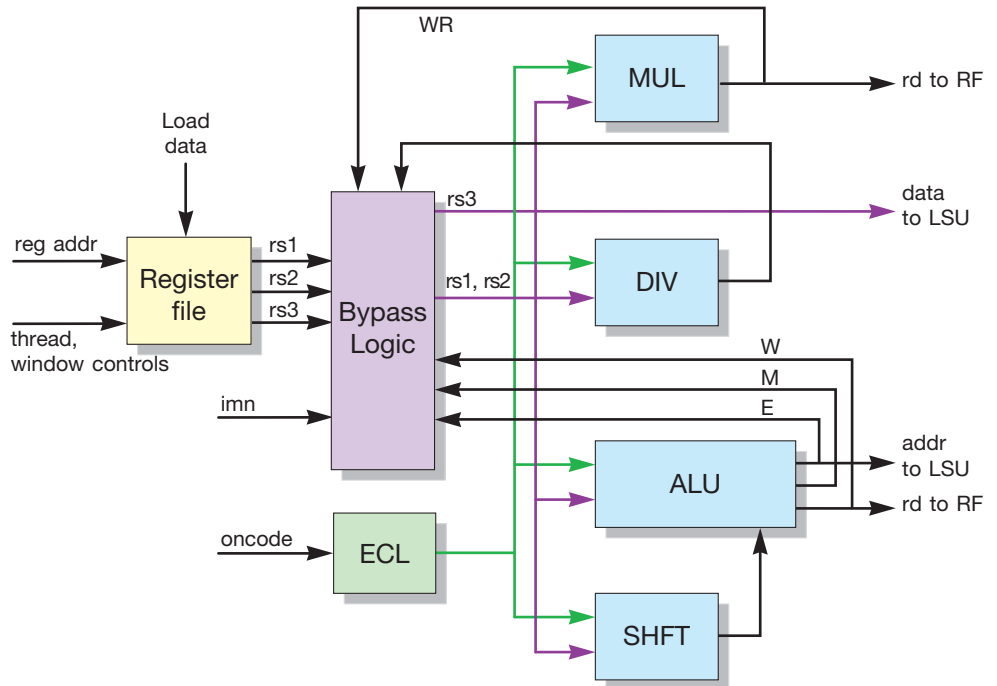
WR

MUL

rd to RF

Load data

rs3

data to LSU

reg addr

Register file

rs1

rs2

rs3

Bypass Logic

rs1, rs2

DIV

thread, window controls

W

M

E

imn

addr to LSU

ALU

rd to RF

oncode

ECL

SHFT